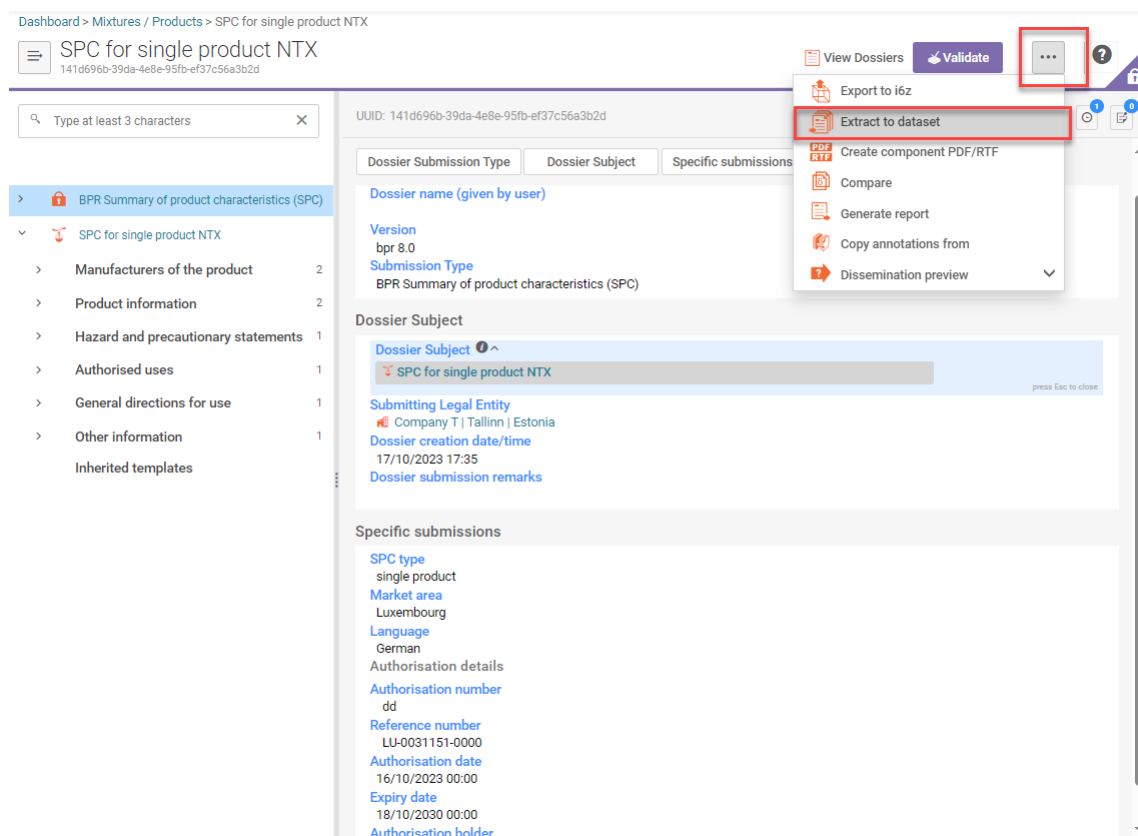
Dashboard > Mixtures / Products > SPC for single product NTX

SPC for single product NTX
141d696b-39da-4e8e-95fb-ef37c56a3b2d

View Dossiers
Validate
...
?

Export to i6z
Extract to dataset
Create component PDF/RTF
Compare
Generate report
Copy annotations from
Dissemination preview

Type at least 3 characters

BPR Summary of product characteristics (SPC)
SPC for single product NTX
Manufacturers of the product 2
Product information 2
Hazard and precautionary statements 1
Authorised uses 1
General directions for use 1
Other information 1
Inherited templates

UUID: 141d696b-39da-4e8e-95fb-ef37c56a3b2d

1
0

Dossier Submission Type
Dossier Subject
Specific submissions

Dossier name (given by user)

Version
bpr 8.0
Submission Type
BPR Summary of product characteristics (SPC)

Dossier Subject

Dossier Subject
SPC for single product NTX
press Esc to close
Submitting Legal Entity
Company T | Tallinn | Estonia
Dossier creation date/time
17/10/2023 17:35
Dossier submission remarks

Specific submissions

SPC type
single product
Market area
Luxembourg
Language
German
Authorisation details
Authorisation number
dd
Reference number
LU-0031151-0000
Authorisation date
16/10/2023 00:00
Expiry date
18/10/2030 00:00
Authorisation holder